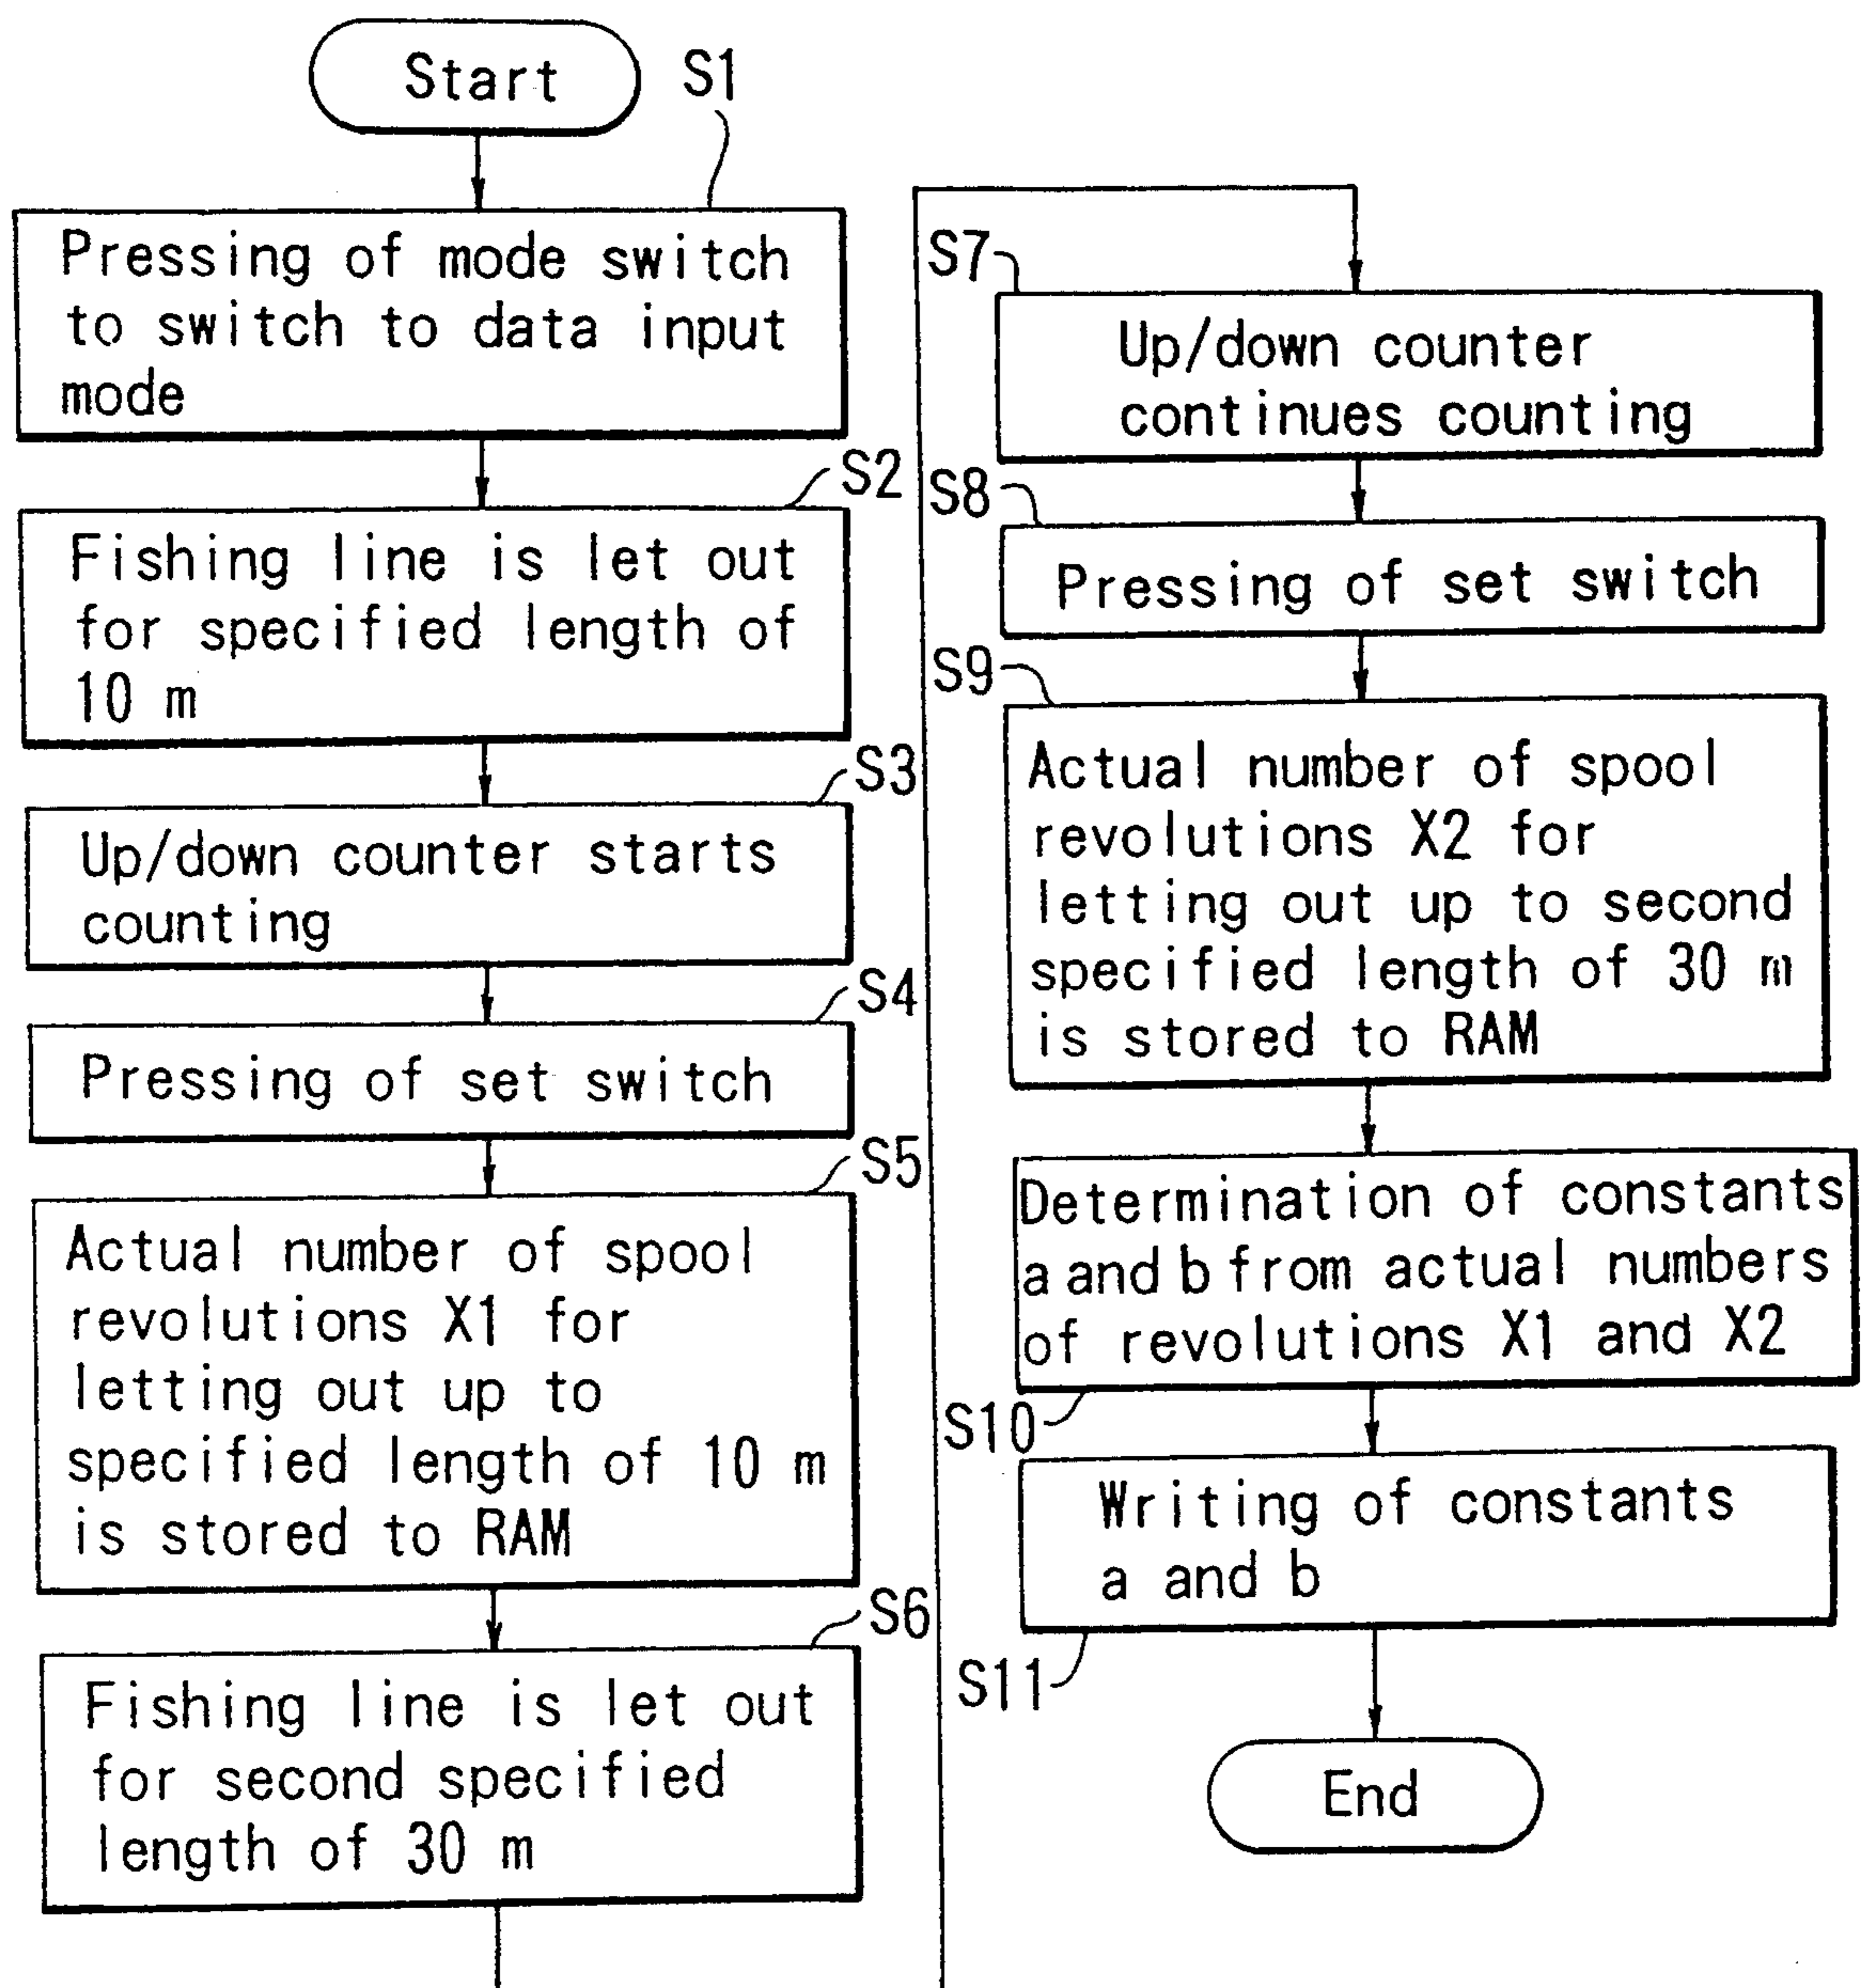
Start

S1

Pressing of mode switch to switch to data input mode

S2

Fishing line is let out for specified length of 10 m

S3

Up/down counter starts counting

S4

Pressing of set switch

S5

Actual number of spool revolutions X1 for letting out up to specified length of 10 m is stored to RAM

S6

Fishing line is let out for second specified length of 30 m

S7

Up/down counter continues counting

S8

Pressing of set switch

S9

Actual number of spool revolutions X2 for letting out up to second specified length of 30 m is stored to RAM

Determination of constants a and b from actual numbers of revolutions X1 and X2

S10

Writing of constants a and b

S11

End